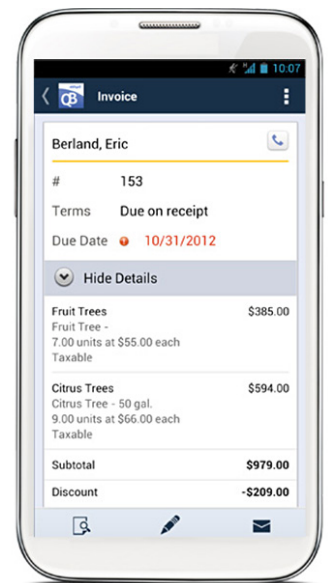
10:07

Invoice

Berland, Eric

# 153

Terms Due on receipt

Due Date 10/31/2012

Hide Details

Fruit Trees $385.00
Fruit Tree -
7.00 units at $55.00 each
Taxable

Citrus Trees $594.00
Citrus Tree - 50 gal.
9.00 units at $66.00 each
Taxable

Subtotal $979.00

Discount -$209.00